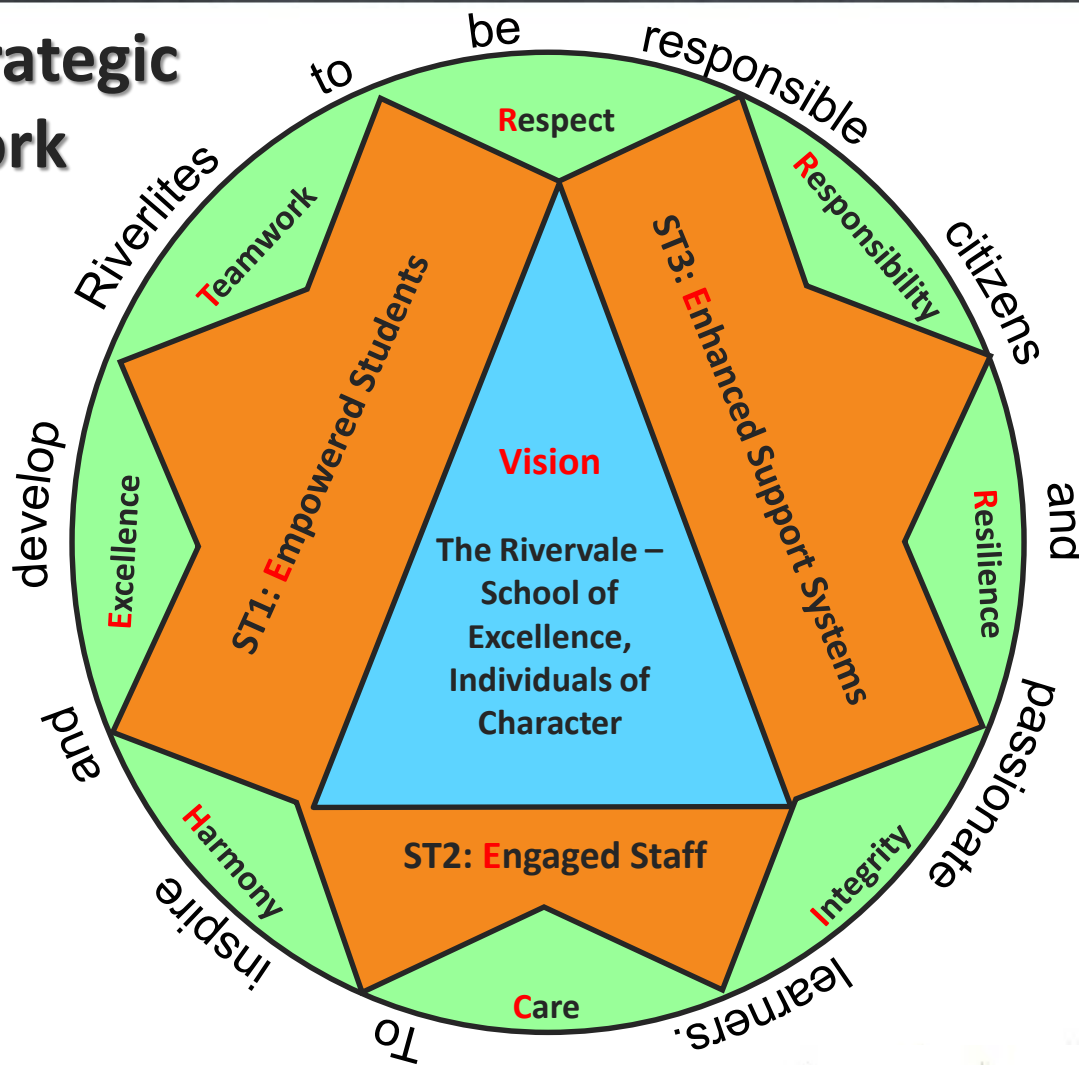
rategic
rk

To inspire and develop Riverlites to be responsible citizens and passionate learners.

Respect
Responsibility
Resilience
Integrity
Care
Harmony
Excellence
Teamwork

ST1: Empowered Students
ST3: Enhanced Support Systems
ST2: Engaged Staff

Vision
The Rivervale – School of Excellence, Individuals of Character